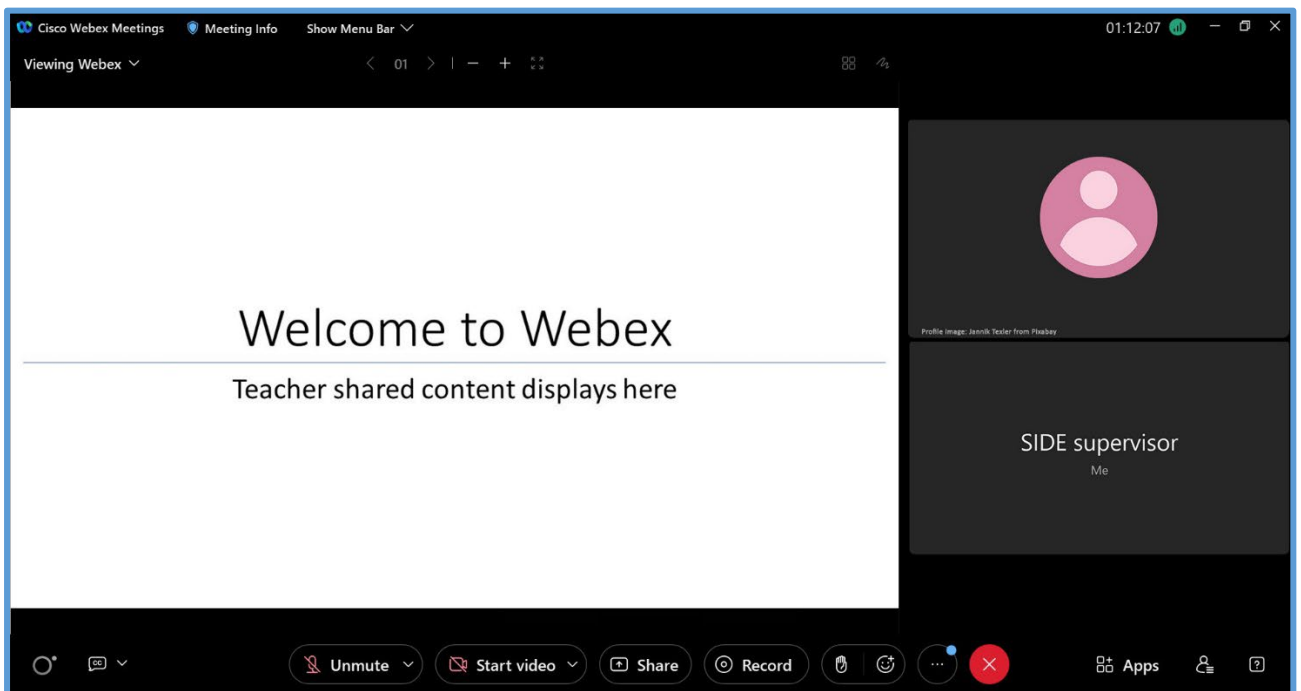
Cisco Webex Meetings Meeting Info Show Menu Bar

01:12:07

Viewing Webex

01

Welcome to Webex

Teacher shared content displays here

Profile image: Jannik Texler from Pixabay

SIDE supervisor

Me

CC

Unmute

Start video

Share

Record

Apps